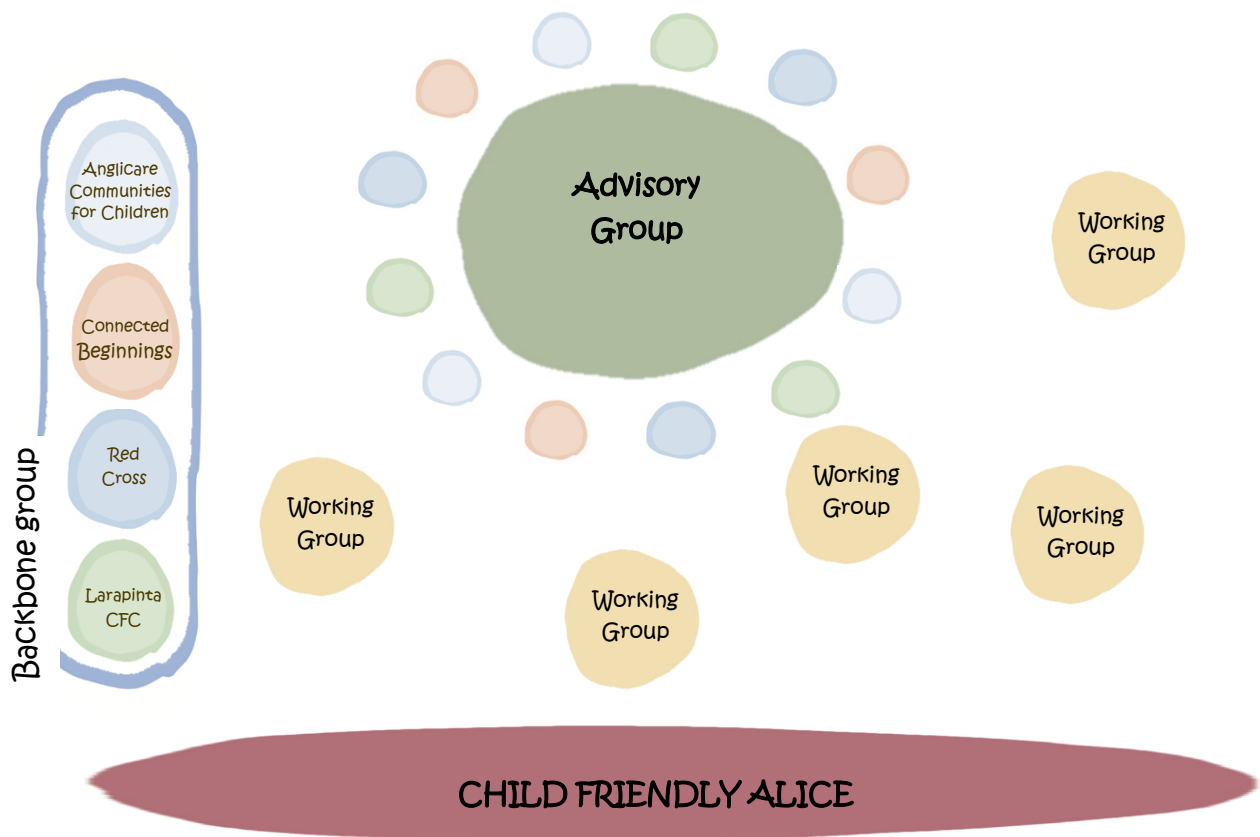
Backbone group

Anglicare Communities for Children

Connected Beginnings

Red Cross

Larapinta CFC

Advisory Group

Working Group

Working Group

Working Group

Working Group

Working Group

CHILD FRIENDLY ALICE